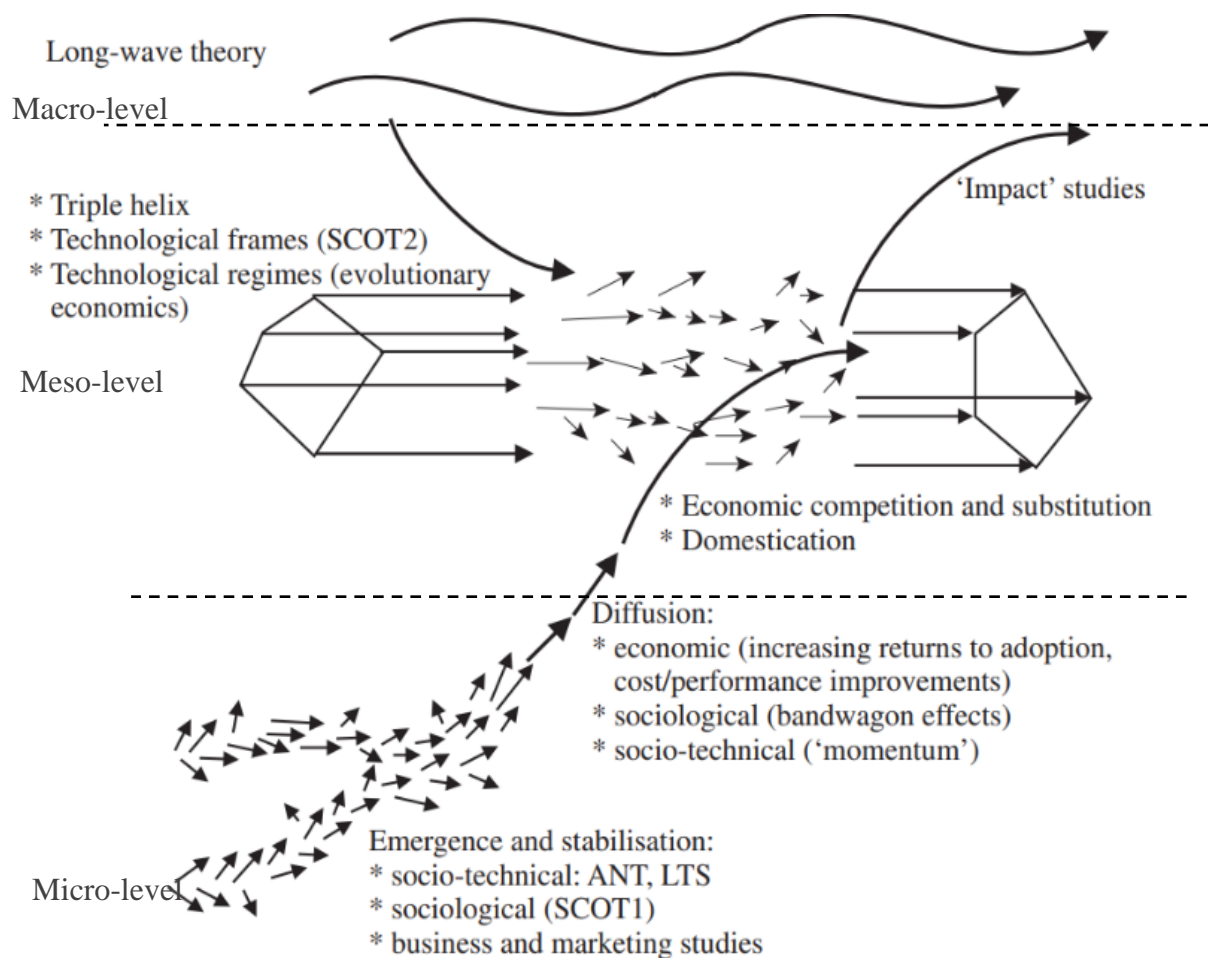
Long-wave theory

Macro-level

'Impact' studies

* Triple helix
* Technological frames (SCOT2)
* Technological regimes (evolutionary economics)

Meso-level

* Economic competition and substitution
* Domestication

Diffusion:
* economic (increasing returns to adoption, cost/performance improvements)
* sociological (bandwagon effects)
* socio-technical ('momentum')

Emergence and stabilisation:
* socio-technical: ANT, LTS
* sociological (SCOT1)
* business and marketing studies

Micro-level